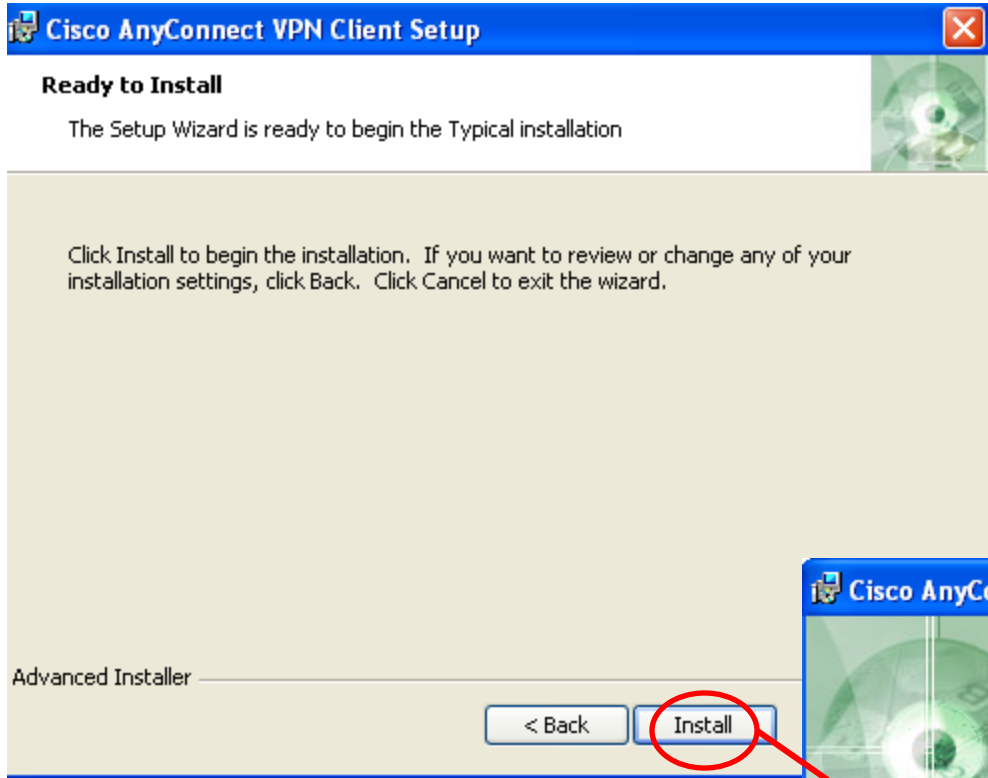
Cisco AnyConnect VPN Client Setup

Ready to Install

The Setup Wizard is ready to begin the Typical installation

Click Install to begin the installation. If you want to review or change any of your installation settings, click Back. Click Cancel to exit the wizard.

Advanced Installer

< Back

Install

Cisco AnyCo